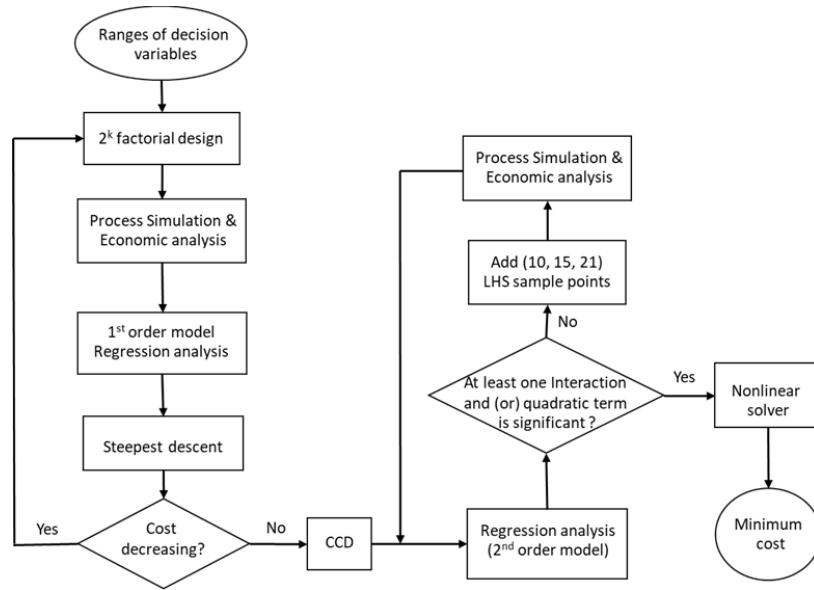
Ranges of decision variables

$2^k$ factorial design

Process Simulation & Economic analysis

1st order model Regression analysis

Steepest descent

Cost decreasing?

Yes

No

CCD

Regression analysis (2nd order model)

At least one Interaction and (or) quadratic term is significant ?

No

Add (10, 15, 21) LHS sample points

Process Simulation & Economic analysis

Yes

Nonlinear solver

Minimum cost